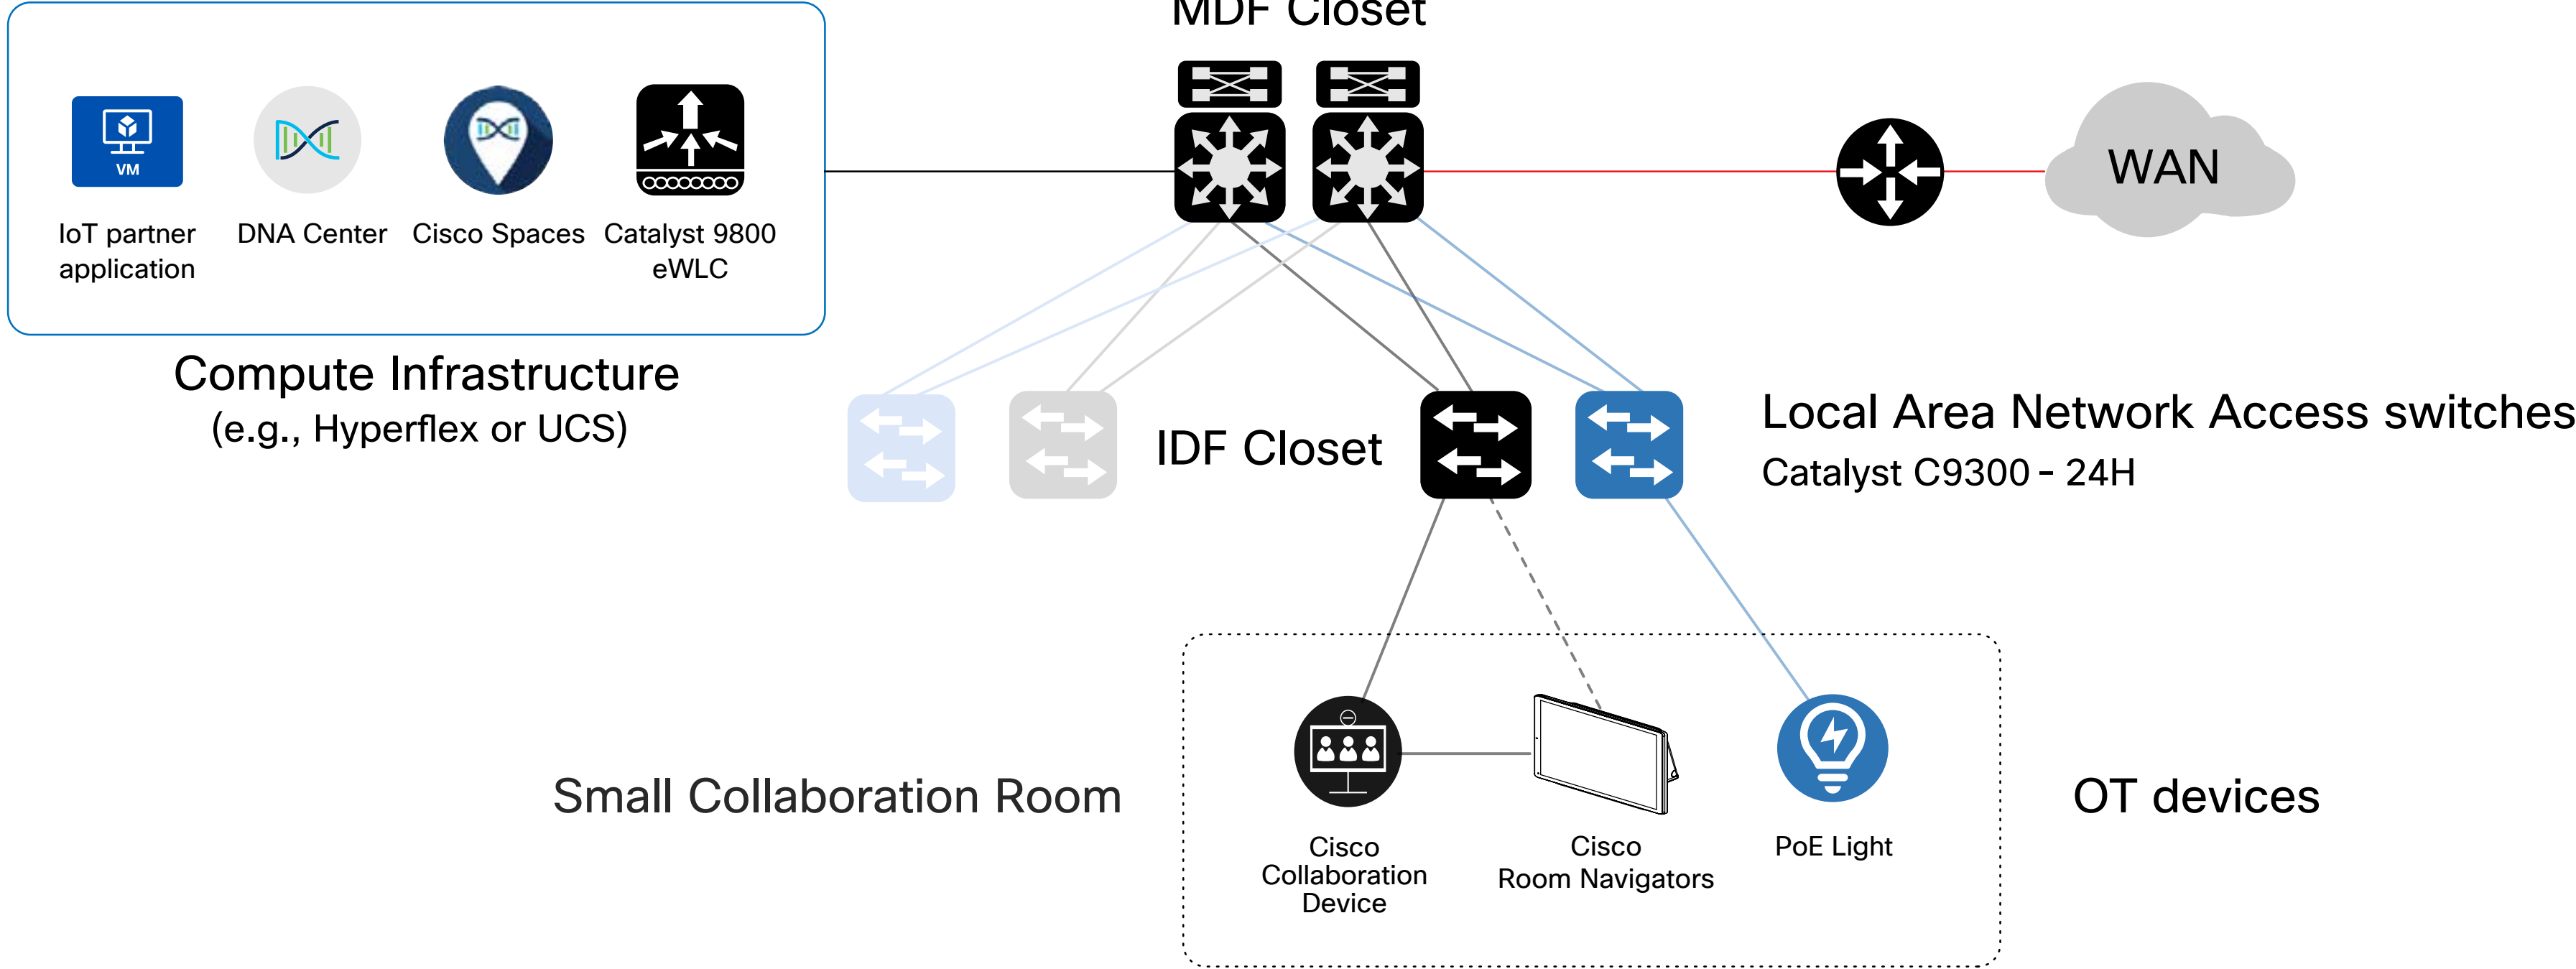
MDF Closet

VM

IoT partner application

DNA Center

Cisco Spaces

Catalyst 9800 eWLC

WAN

Compute Infrastructure
(e.g., Hyperflex or UCS)

IDF Closet

Local Area Network Access switches
Catalyst C9300 - 24H

Small Collaboration Room

Cisco Collaboration Device

Cisco Room Navigators

PoE Light

OT devices